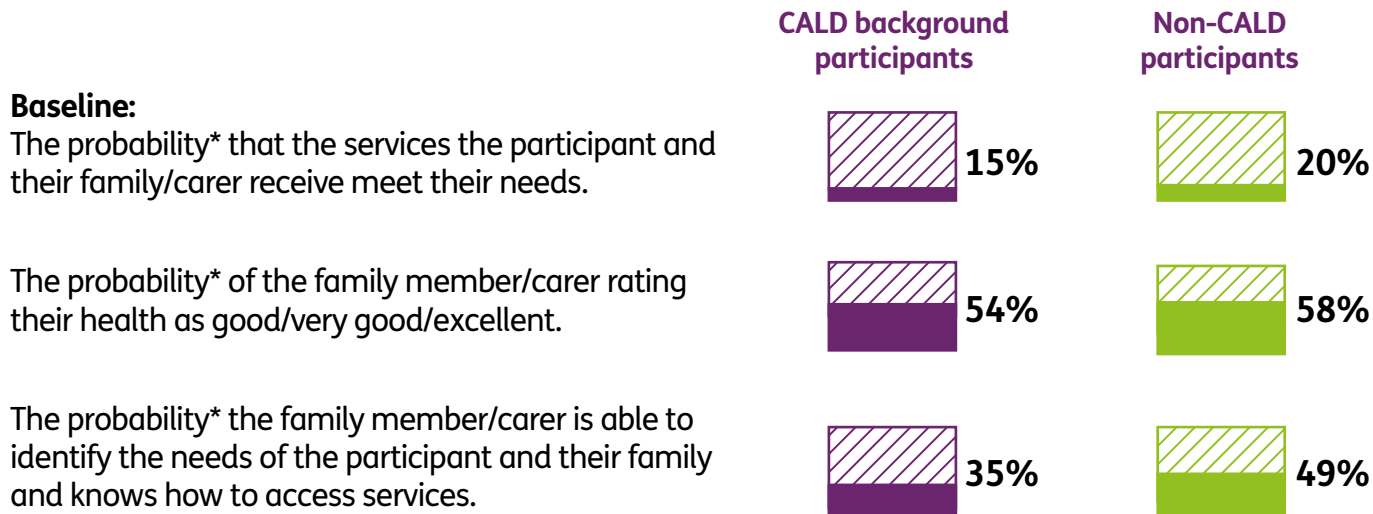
CALD background participants

Non-CALD participants

**Baseline:**
The probability* that the services the participant and their family/carer receive meet their needs.

15%

20%

The probability* of the family member/carer rating their health as good/very good/excellent.

54%

58%

The probability* the family member/carer is able to identify the needs of the participant and their family and knows how to access services.

35%

49%